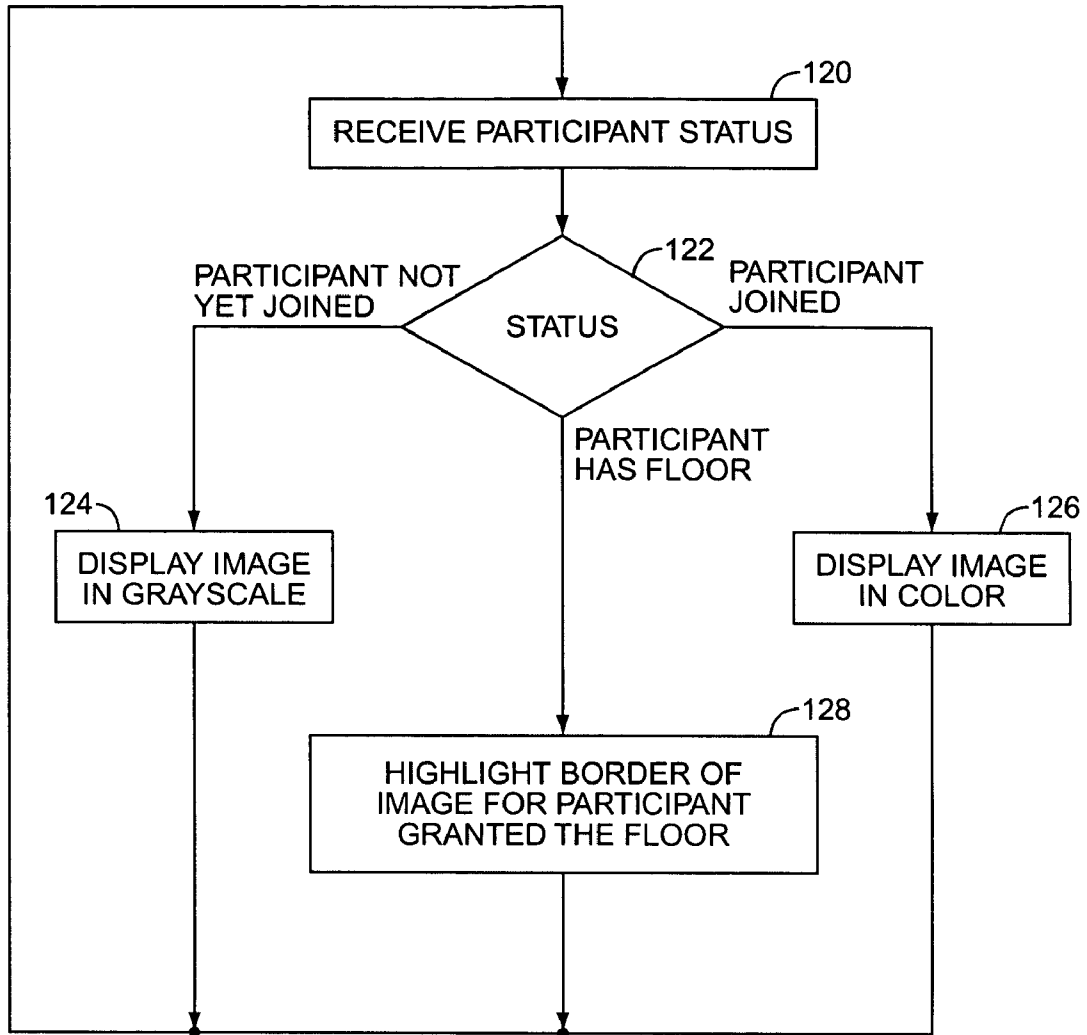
120
RECEIVE PARTICIPANT STATUS

122
PARTICIPANT NOT YET JOINED
STATUS
PARTICIPANT JOINED
PARTICIPANT HAS FLOOR

124
DISPLAY IMAGE IN GRAYSCALE

126
DISPLAY IMAGE IN COLOR

128
HIGHLIGHT BORDER OF IMAGE FOR PARTICIPANT GRANTED THE FLOOR